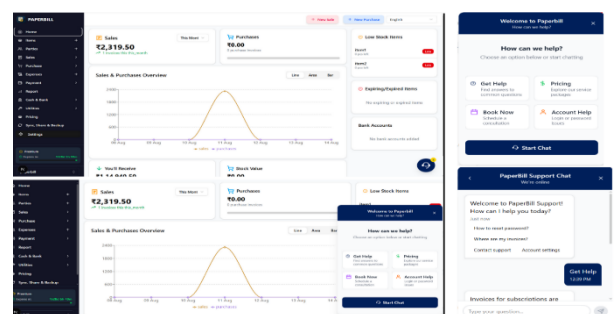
PAPERBILL

Home
Items
Parties
Sales
Purchase
Expenses
Payment
Report
Cash & Bank
Utilities
Pricing
Sync, Share & Backup
Settings

+ New Sale
+ New Purchase
English

Sales
This Month
₹2,319.50
1 invoices this month

Purchases
₹0.00
0 purchase invoices

Low Stock Items
item1
item2

Sales & Purchases Overview
Line
Area
Bar

Expiring/Expired Items
No expiring or expired items

Bank Accounts
No bank accounts added

You'll Receive
Stock Value

Welcome to Paperbill
How can we help?
Choose an option below or start chatting

Get Help
Find answers to common questions

Pricing
Explore our service packages

Book Now
Schedule a consultation

Account Help
Login or password issues

Start Chat

Home
Items
Parties
Sales
Purchase
Expenses
Payment
Report
Cash & Bank
Utilities
Pricing
Sync, Share & Backup

Sales
This Month
₹2,319.50
1 invoices this month

Purchases
₹0.00
0 purchase invoices

Low Stock Items

Sales & Purchases Overview
Line
Area
Bar

Welcome to Paperbill
How can we help?
Choose an option below or start chatting
Get Help
Pricing
Book Now
Account Help
Start Chat

PaperBill Support Chat
We're online

Welcome to PaperBill Support! How can I help you today?
Just now

How to reset password?
Where are my invoices?
Contact support
Account settings

Get Help
12:20 PM

Invoices for subscriptions are

Type your question...